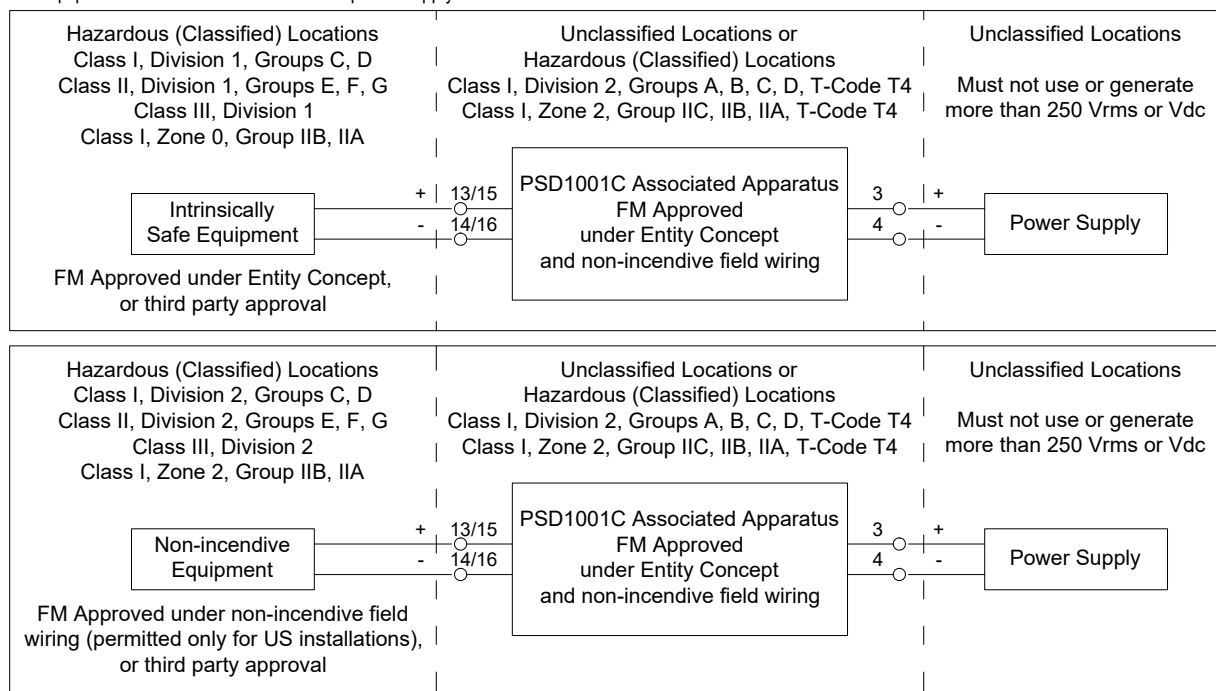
Hazardous (Classified) Locations
Class I, Division 1, Groups C, D
Class II, Division 1, Groups E, F, G
Class III, Division 1
Class I, Zone 0, Group IIB, IIA

Unclassified Locations or
Hazardous (Classified) Locations
Class I, Division 2, Groups A, B, C, D, T-Code T4
Class I, Zone 2, Group IIC, IIB, IIA, T-Code T4

Unclassified Locations

Must not use or generate more than 250 Vrms or Vdc

Intrinsically Safe Equipment

+
-
13/15
14/16

PSD1001C Associated Apparatus
FM Approved
under Entity Concept
and non-incendive field wiring

3
4
+
-

Power Supply

FM Approved under Entity Concept, or third party approval

Hazardous (Classified) Locations
Class I, Division 2, Groups C, D
Class II, Division 2, Groups E, F, G
Class III, Division 2
Class I, Zone 2, Group IIB, IIA

Unclassified Locations or
Hazardous (Classified) Locations
Class I, Division 2, Groups A, B, C, D, T-Code T4
Class I, Zone 2, Group IIC, IIB, IIA, T-Code T4

Unclassified Locations

Must not use or generate more than 250 Vrms or Vdc

Non-incendive Equipment

+
-
13/15
14/16

PSD1001C Associated Apparatus
FM Approved
under Entity Concept
and non-incendive field wiring

3
4
+
-

Power Supply

FM Approved under non-incendive field wiring (permitted only for US installations), or third party approval